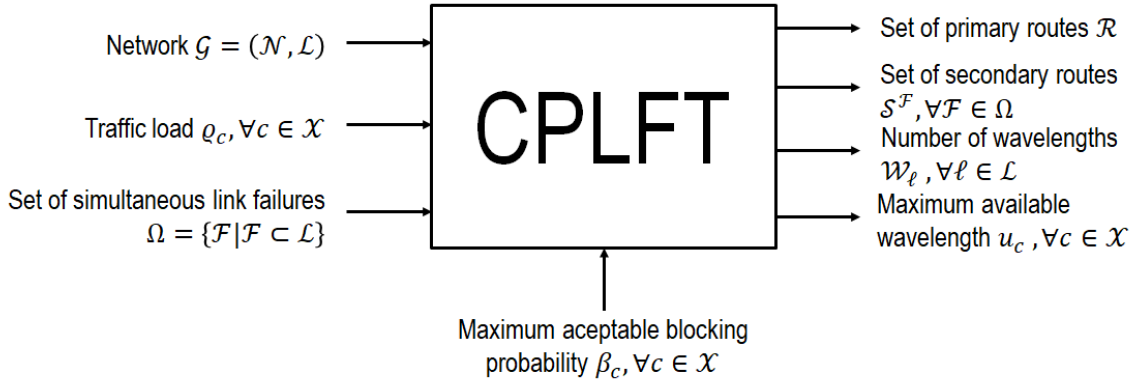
Network $\mathcal{G} = (\mathcal{N}, \mathcal{L})$

Traffic load $\varrho_c, \forall c \in \mathcal{X}$

Set of simultaneous link failures $\Omega = \{\mathcal{F} | \mathcal{F} \subset \mathcal{L}\}$

CPLFT

Set of primary routes $\mathcal{R}$

Set of secondary routes $\mathcal{S}^{\mathcal{F}}, \forall \mathcal{F} \in \Omega$

Number of wavelengths $\mathcal{W}_\ell, \forall \ell \in \mathcal{L}$

Maximum available wavelength $u_c, \forall c \in \mathcal{X}$

Maximum aceptable blocking probability $\beta_c, \forall c \in \mathcal{X}$